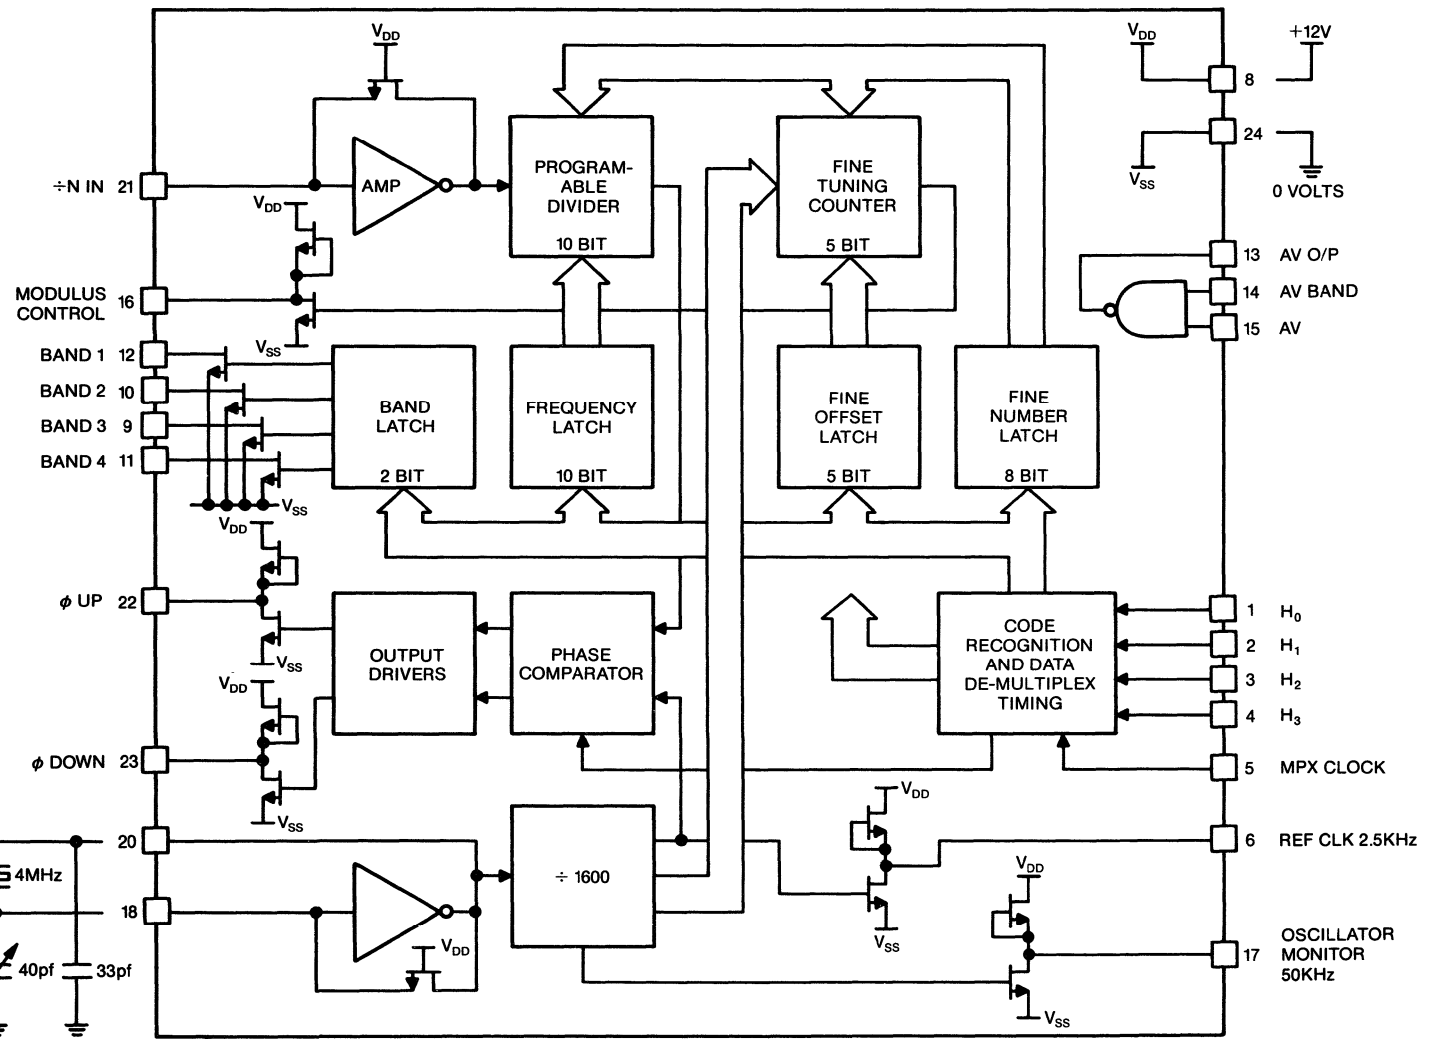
$V_{DD}$

PROGRAM-ABLE DIVIDER 10 BIT

FINE TUNING COUNTER 5 BIT

$V_{DD}$

+12V

8

24

$V_{SS}$

0 VOLTS

÷N IN 21

AMP

$V_{DD}$

13 AV O/P

14 AV BAND

15 AV

MODULUS CONTROL 16

$V_{SS}$

BAND 1 12

BAND 2 10

BAND 3 9

BAND 4 11

BAND LATCH 2 BIT

FREQUENCY LATCH 10 BIT

FINE OFFSET LATCH 5 BIT

FINE NUMBER LATCH 8 BIT

$V_{SS}$

$V_{DD}$

$\phi$ UP 22

OUTPUT DRIVERS

PHASE COMPARATOR

CODE RECOGNITION AND DATA DE-MULTIPLEX TIMING

1 $H_0$

2 $H_1$

3 $H_2$

4 $H_3$

$V_{SS}$

$V_{DD}$

$\phi$ DOWN 23

5 MPX CLOCK

$V_{SS}$

$V_{DD}$

20

4MHz

18

÷ 1600

6 REF CLK 2.5KHz

$V_{SS}$

$V_{DD}$

$V_{DD}$

40pf

33pf

17 OSCILLATOR MONITOR 50KHz

$V_{SS}$